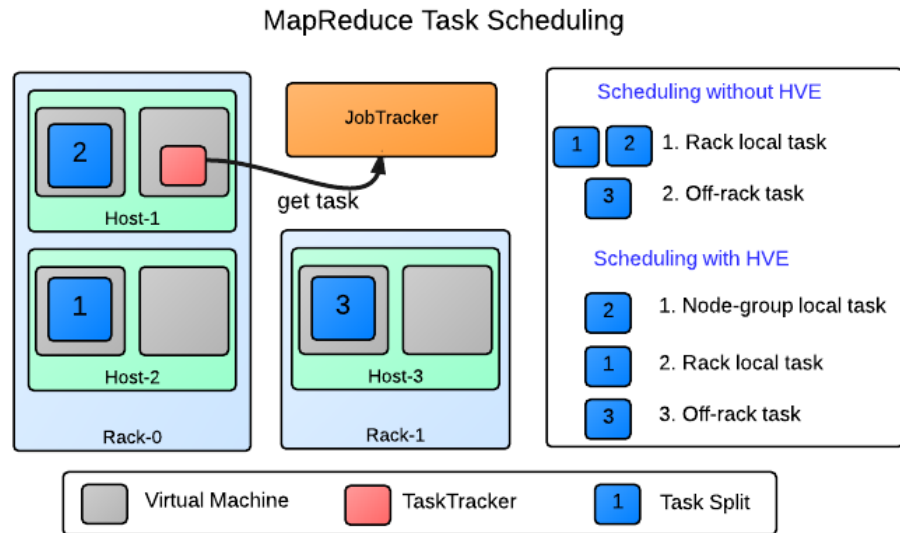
MapReduce Task Scheduling

2

Host-1

1

Host-2

Rack-0

JobTracker

get task

3

Host-3

Rack-1

Scheduling without HVE

1 2 1. Rack local task

3 2. Off-rack task

Scheduling with HVE

2 1. Node-group local task

1 2. Rack local task

3 3. Off-rack task

Virtual Machine TaskTracker 1 Task Split